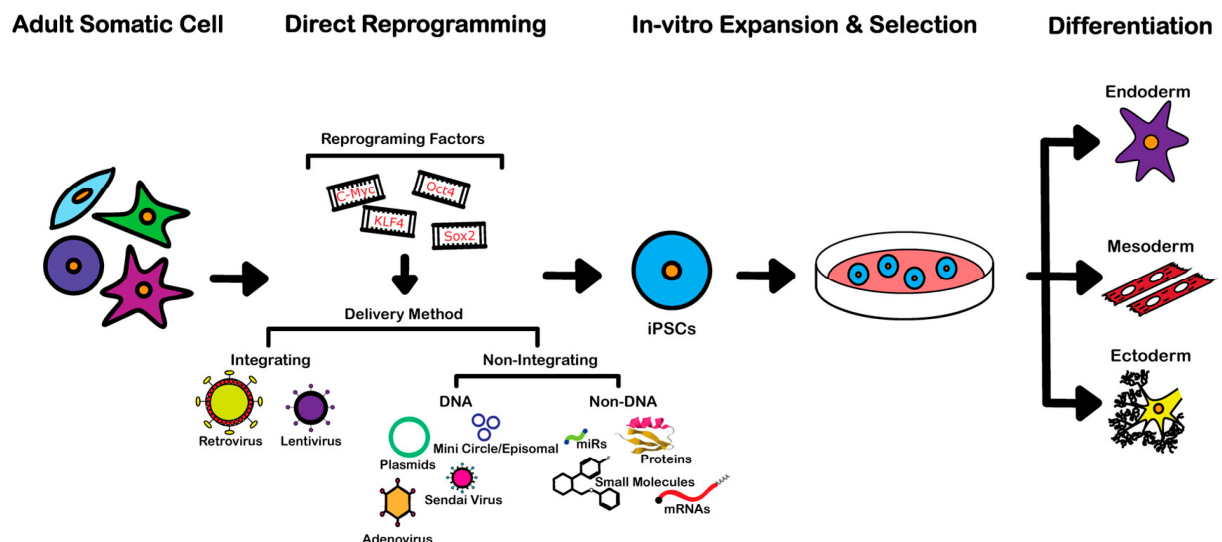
Adult Somatic Cell

Direct Reprogramming

In-vitro Expansion & Selection

Differentiation

Reprograming Factors

C-Myc

Oct4

KLF4

Sox2

Delivery Method

Integrating

Retrovirus

Lentivirus

Non-Integrating

DNA

Plasmids

Mini Circle/Episomal

Sendai Virus

Adenovirus

Non-DNA

miRs

Proteins

Small Molecules

mRNAs

iPSCs

Endoderm

Mesoderm

Ectoderm